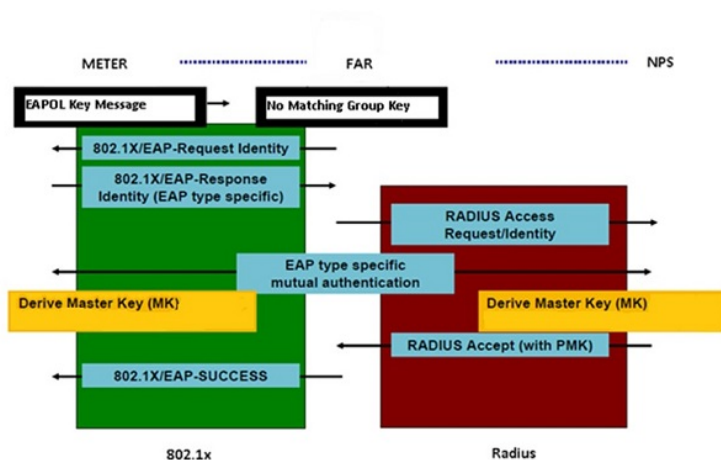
METER

FAR

NPS

EAPOL Key Message

No Matching Group Key

802.1X/EAP-Request Identity

802.1X/EAP-Response Identity (EAP type specific)

RADIUS Access Request/Identity

EAP type specific mutual authentication

Derive Master Key (MK)

Derive Master Key (MK)

RADIUS Accept (with PMK)

802.1X/EAP-SUCCESS

802.1x

Radius